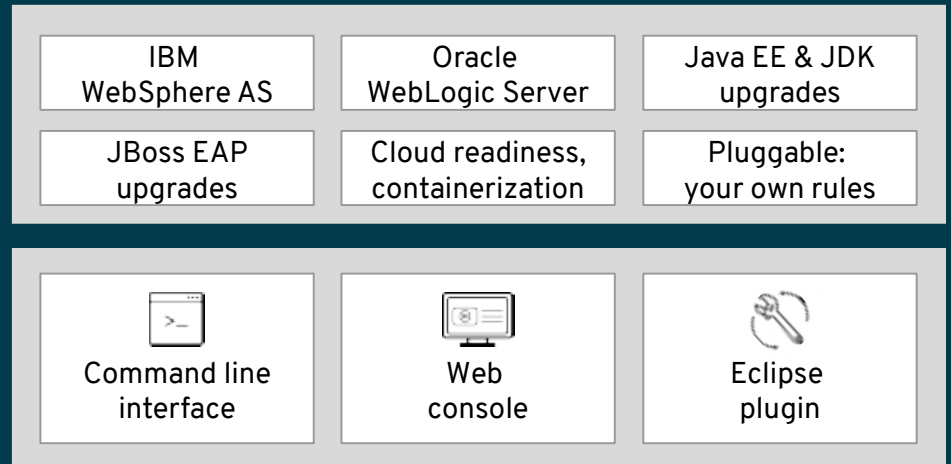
IBM WebSphere AS

Oracle WebLogic Server

Java EE & JDK upgrades

JBoss EAP upgrades

Cloud readiness, containerization

Pluggable: your own rules

>_

Command line interface

Web console

Eclipse plugin